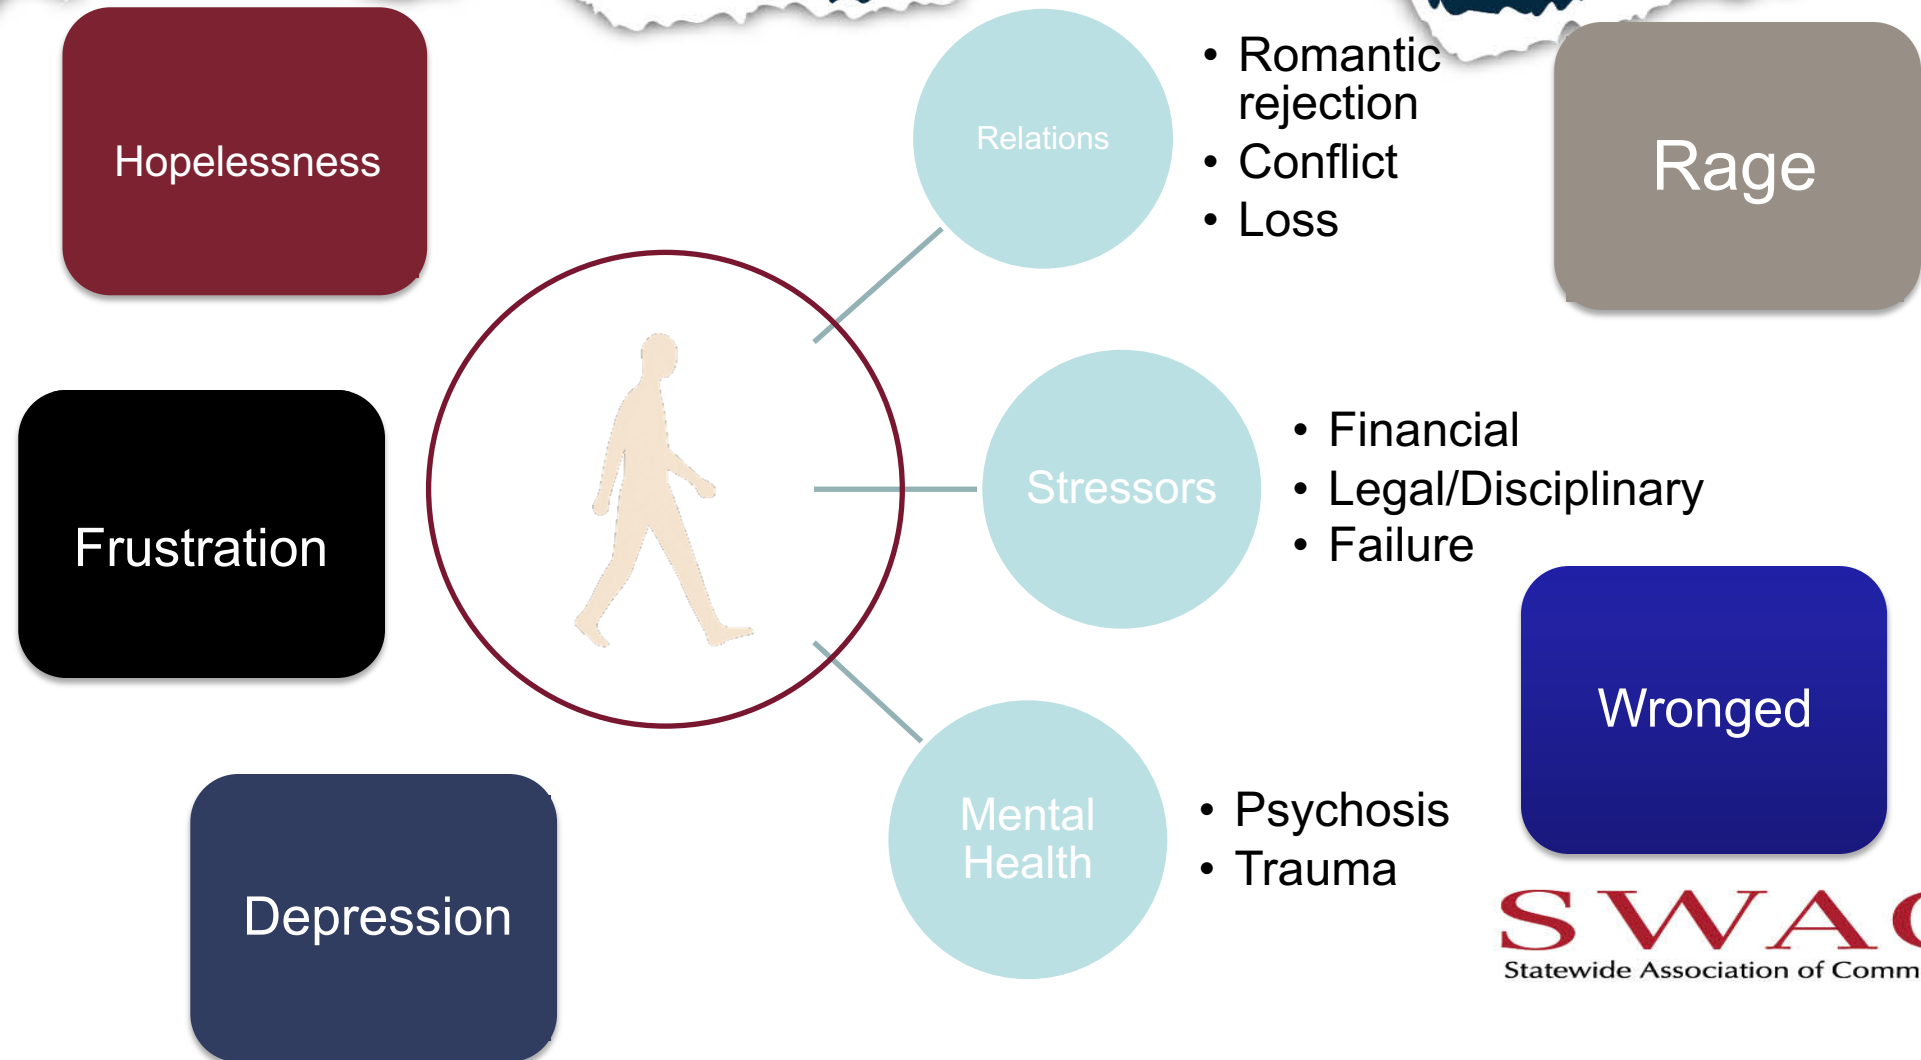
Hopelessness

Relations

• Romantic rejection
• Conflict
• Loss

Rage

Frustration

Stressors

• Financial
• Legal/Disciplinary
• Failure

Wronged

Depression

Mental Health

• Psychosis
• Trauma

SWAC

Statewide Association of Comm